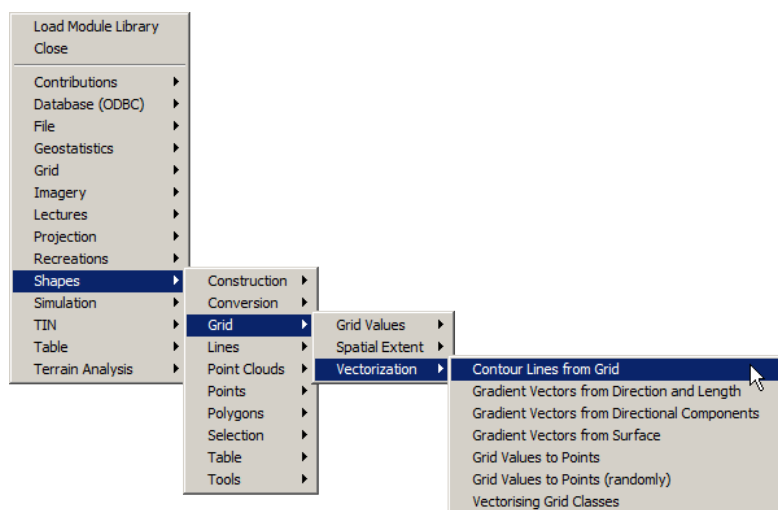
Load Module Library
Close

Contributions
Database (ODBC)
File
Geostatistics
Grid
Imagery
Lectures
Projection
Recreations
Shapes
Simulation
TIN
Table
Terrain Analysis

Construction
Conversion
Grid
Lines
Point Clouds
Points
Polygons
Selection
Table
Tools

Grid Values
Spatial Extent
Vectorization

Contour Lines from Grid
Gradient Vectors from Direction and Length
Gradient Vectors from Directional Components
Gradient Vectors from Surface
Grid Values to Points
Grid Values to Points (randomly)
Vectorising Grid Classes